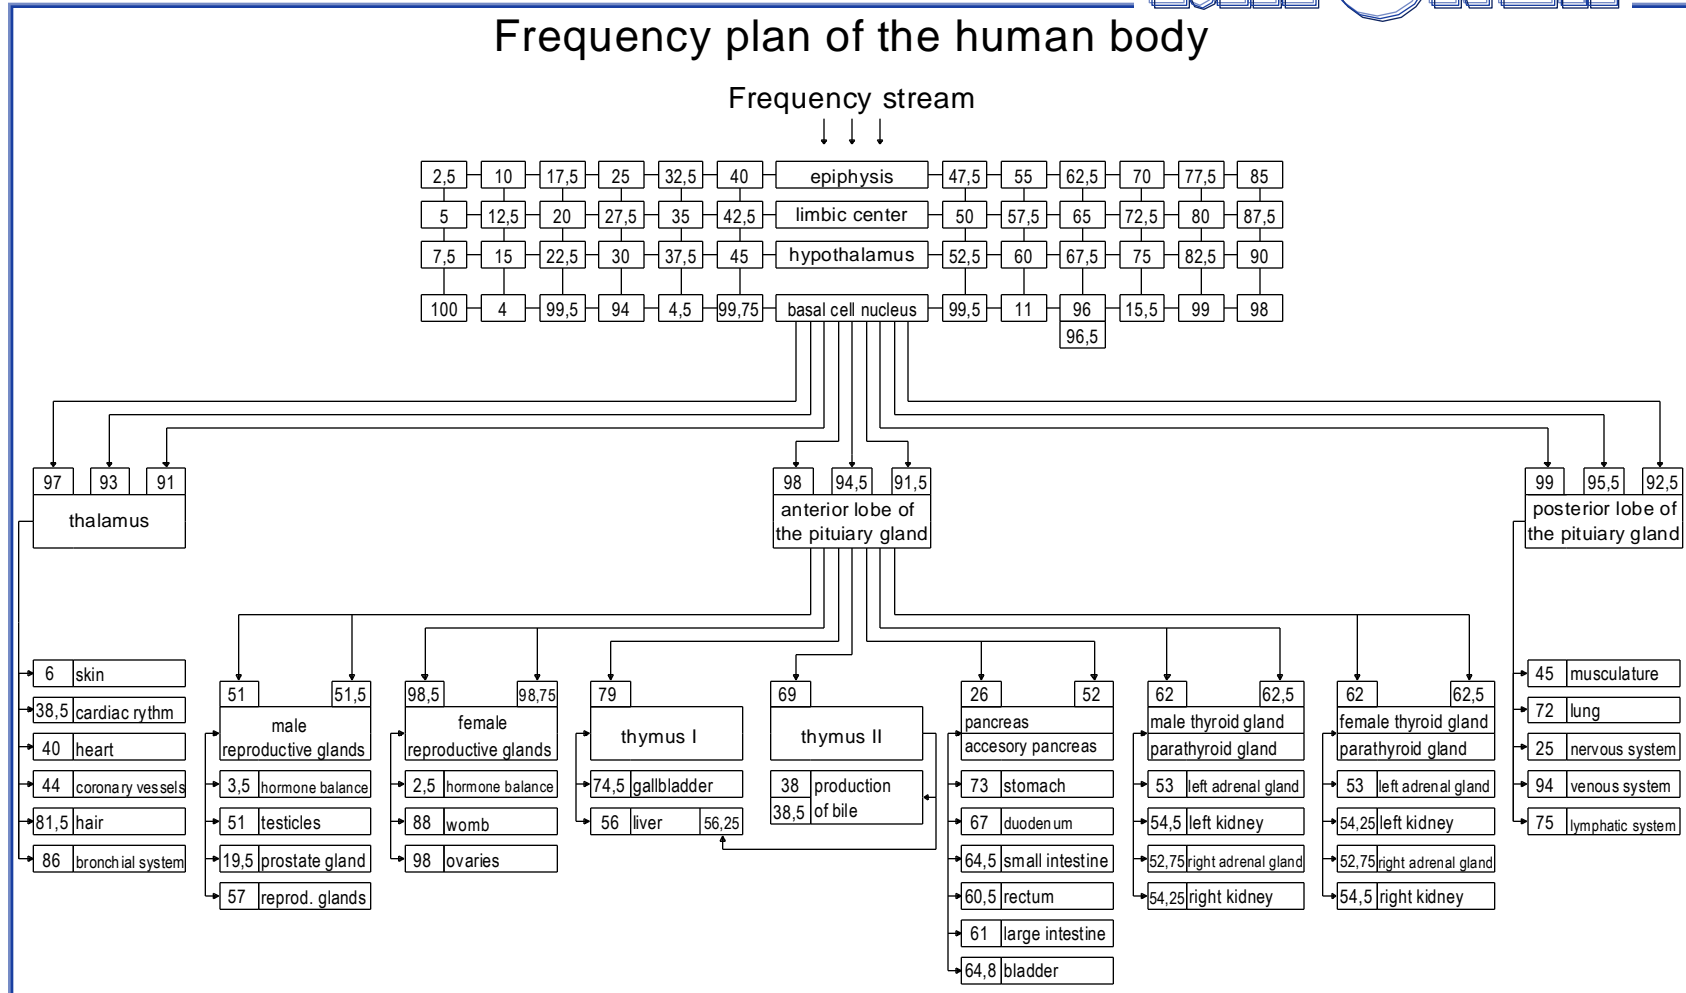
Frequency plan of the human body

Frequency stream

| 2,5 | 10 | 17,5 | 25 | 32,5 | 40 | epiphysis | 47,5 | 55 | 62,5 | 70 | 77,5 | 85 |
|---|---|---|---|---|---|---|---|---|---|---|---|---|
| 5 | 12,5 | 20 | 27,5 | 35 | 42,5 | limbic center | 50 | 57,5 | 65 | 72,5 | 80 | 87,5 |
| 7,5 | 15 | 22,5 | 30 | 37,5 | 45 | hypothalamus | 52,5 | 60 | 67,5 | 75 | 82,5 | 90 |
| 100 | 4 | 99,5 | 94 | 4,5 | 99,75 | basal cell nucleus | 99,5 | 11 | 96 96,5 | 15,5 | 99 | 98 |

97 93 91
thalamus

98 94,5 91,5
anterior lobe of the pituiary gland

99 95,5 92,5
posterior lobe of the pituiary gland

6 skin
38,5 cardiac rythm
40 heart
44 coronary vessels
81,5 hair
86 bronchial system

51 51,5
male reproductive glands
3,5 hormone balance
51 testicles
19,5 prostate gland
57 reprod. glands

98,5 98,75
female reproductive glands
2,5 hormone balance
88 womb
98 ovaries

79
thymus I
74,5 gallbladder
56 liver 56,25

69
thymus II
38 production
38,5 of bile

26 52
pancreas
accesory pancreas
73 stomach
67 duodenum
64,5 small intestine
60,5 rectum
61 large intestine
64,8 bladder

62 62,5
male thyroid gland
parathyroid gland
53 left adrenal gland
54,5 left kidney
52,75 right adrenal gland
54,25 right kidney

62 62,5
female thyroid gland
parathyroid gland
53 left adrenal gland
54,25 left kidney
52,75 right adrenal gland
54,5 right kidney

45 musculature
72 lung
25 nervous system
94 venous system
75 lymphatic system